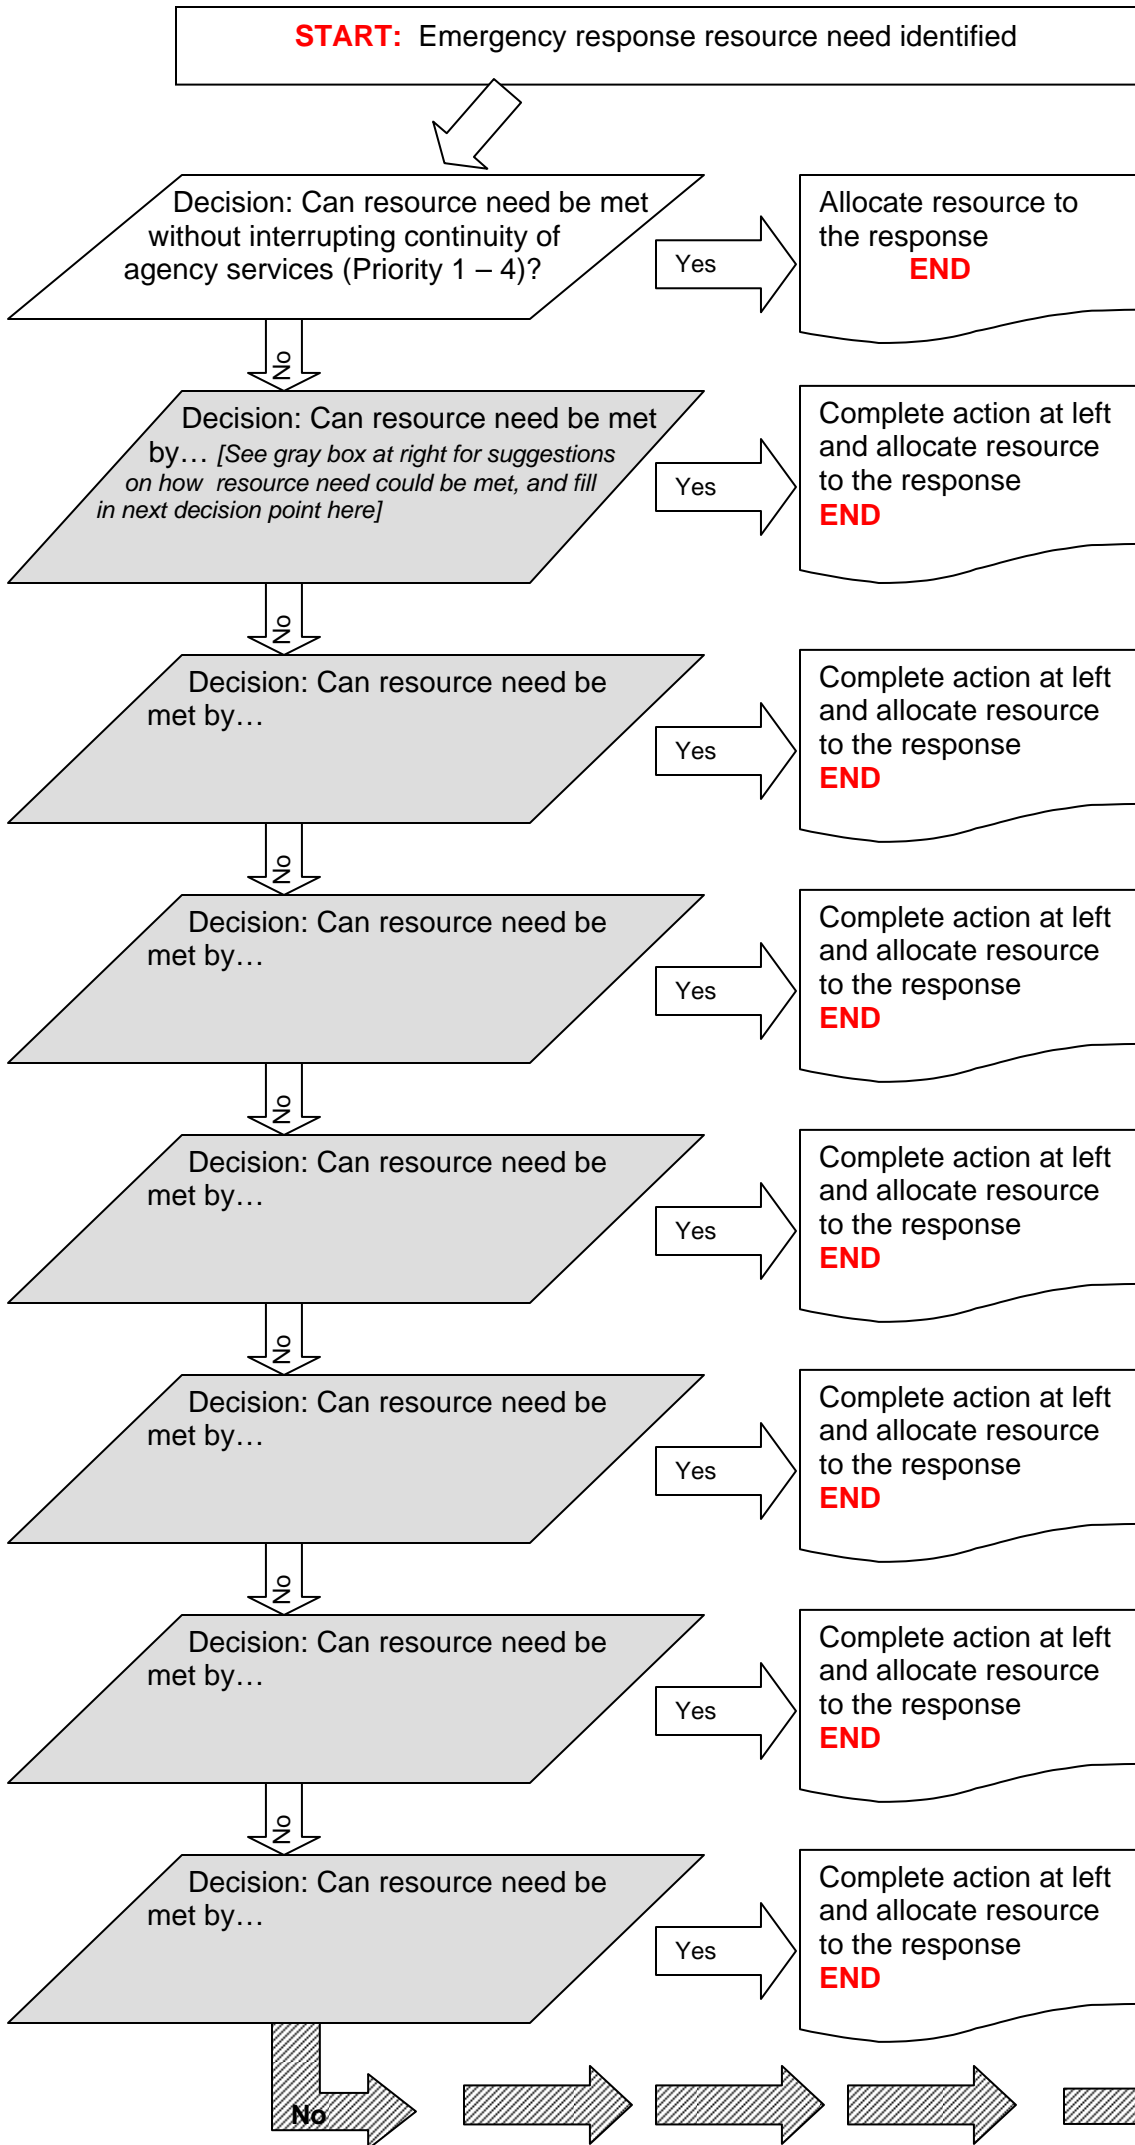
START: Emergency response resource need identified

Decision: Can resource need be met without interrupting continuity of agency services (Priority 1 – 4)?

Yes

Allocate resource to the response
END

No

Decision: Can resource need be met by… [See gray box at right for suggestions on how resource need could be met, and fill in next decision point here]

Yes

Complete action at left and allocate resource to the response
END

No

Decision: Can resource need be met by…

Yes

Complete action at left and allocate resource to the response
END

No

Decision: Can resource need be met by…

Yes

Complete action at left and allocate resource to the response
END

No

Decision: Can resource need be met by…

Yes

Complete action at left and allocate resource to the response
END

No

Decision: Can resource need be met by…

Yes

Complete action at left and allocate resource to the response
END

No

Decision: Can resource need be met by…

Yes

Complete action at left and allocate resource to the response
END

No

Decision: Can resource need be met by…

Yes

Complete action at left and allocate resource to the response
END

No